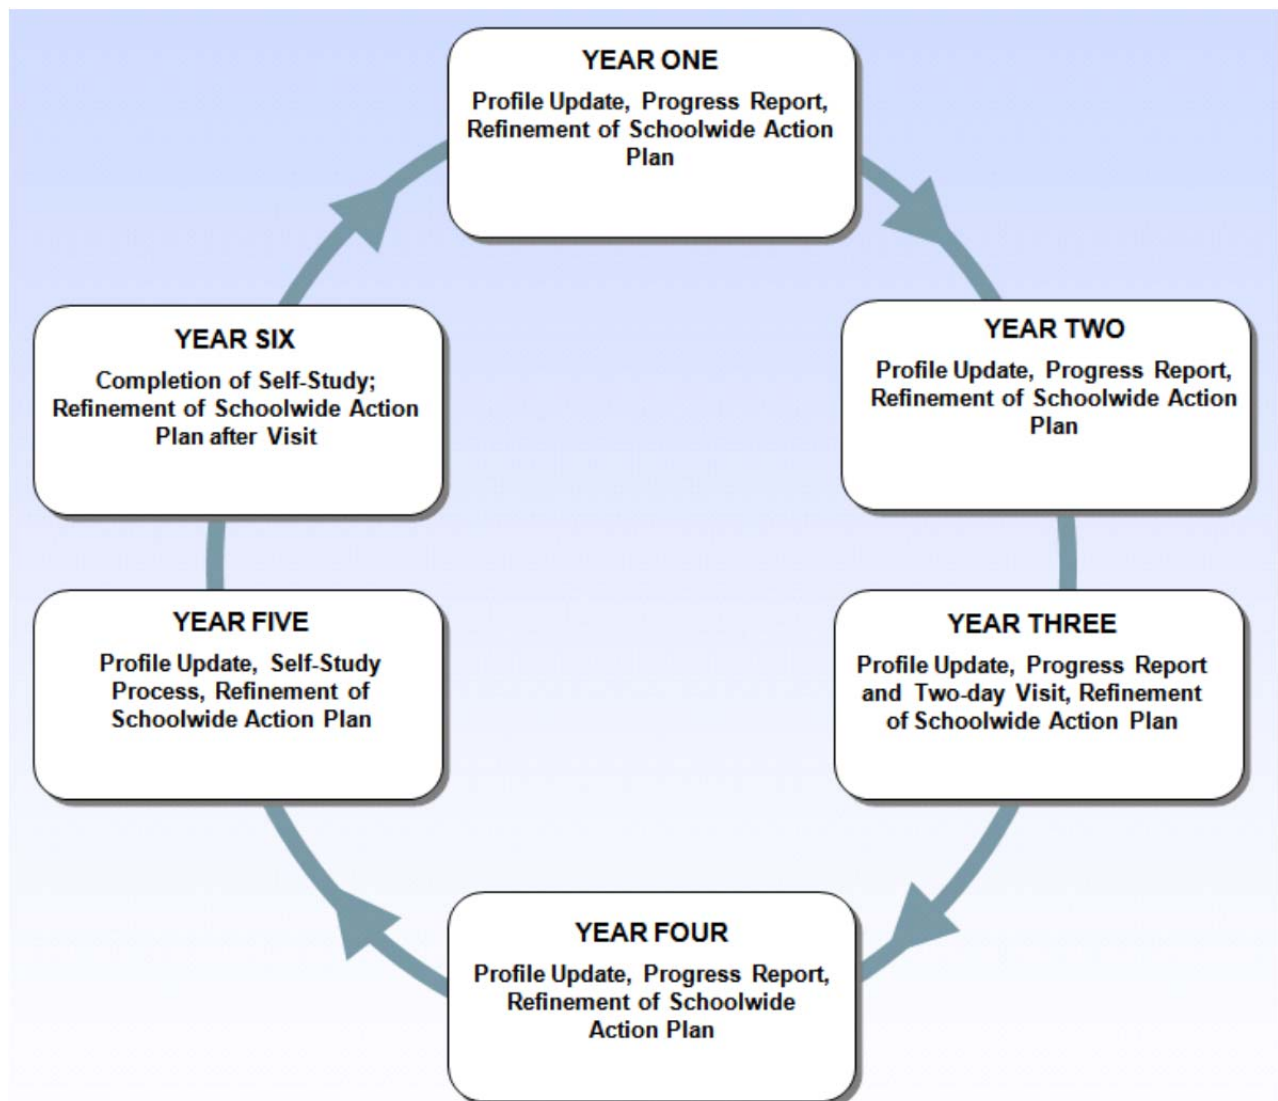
YEAR ONE
Profile Update, Progress Report, Refinement of Schoolwide Action Plan

YEAR TWO
Profile Update, Progress Report, Refinement of Schoolwide Action Plan

YEAR THREE
Profile Update, Progress Report and Two-day Visit, Refinement of Schoolwide Action Plan

YEAR FOUR
Profile Update, Progress Report, Refinement of Schoolwide Action Plan

YEAR FIVE
Profile Update, Self-Study Process, Refinement of Schoolwide Action Plan

YEAR SIX
Completion of Self-Study; Refinement of Schoolwide Action Plan after Visit